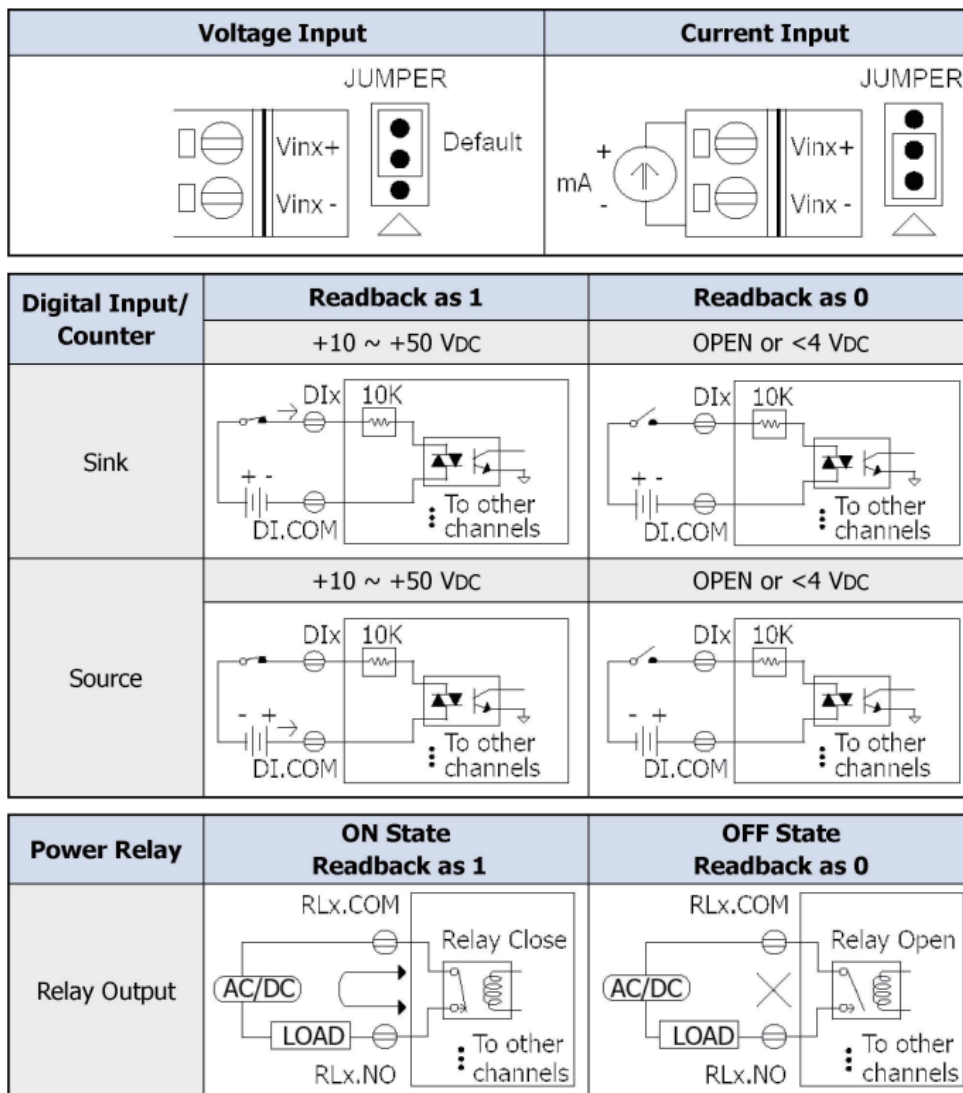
| Voltage Input | Current Input |
|---|---|
| JUMPER Vinx+ Vinx - Default | JUMPER + mA - Vinx+ Vinx - |

| Digital Input/ Counter | Readback as 1 | Readback as 0 |
|---|---|---|
| | +10 ~ +50 VDC | OPEN or <4 VDC |
| Sink | DIx 10K + - DI.COM To other channels | DIx 10K + - DI.COM To other channels |
| | +10 ~ +50 VDC | OPEN or <4 VDC |
| Source | DIx 10K - + DI.COM To other channels | DIx 10K - + DI.COM To other channels |

| Power Relay | ON State Readback as 1 | OFF State Readback as 0 |
|---|---|---|
| Relay Output | RLx.COM Relay Close AC/DC LOAD RLx.NO To other channels | RLx.COM Relay Open AC/DC LOAD RLx.NO To other channels |